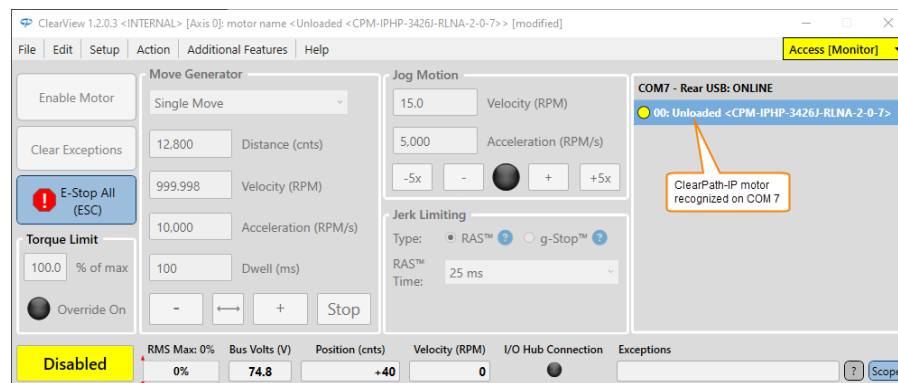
ClearView 1.2.0.3 <INTERNAL> [Axis 0]: motor name <Unloaded <CPM-IPHP-3426J-RLNA-2-0-7>> [modified]

File Edit Setup Action Additional Features Help

Access [Monitor]

Enable Motor

Clear Exceptions

E-Stop All (ESC)

Torque Limit

100.0 % of max

Override On

Move Generator

Single Move

12,800 Distance (cnts)

999.998 Velocity (RPM)

10,000 Acceleration (RPM/s)

100 Dwell (ms)

- ⟷ + Stop

Jog Motion

15.0 Velocity (RPM)

5,000 Acceleration (RPM/s)

-5x - + +5x

Jerk Limiting

Type: RAS™ ? g-Stop™ ?

RAS™ Time: 25 ms

COM7 - Rear USB: ONLINE

00: Unloaded <CPM-IPHP-3426J-RLNA-2-0-7>

ClearPath-IP motor recognized on COM 7

Disabled

RMS Max: 0% 0%

Bus Volts (V) 74.8

Position (cnts) +40

Velocity (RPM) 0

I/O Hub Connection

Exceptions

? Scope